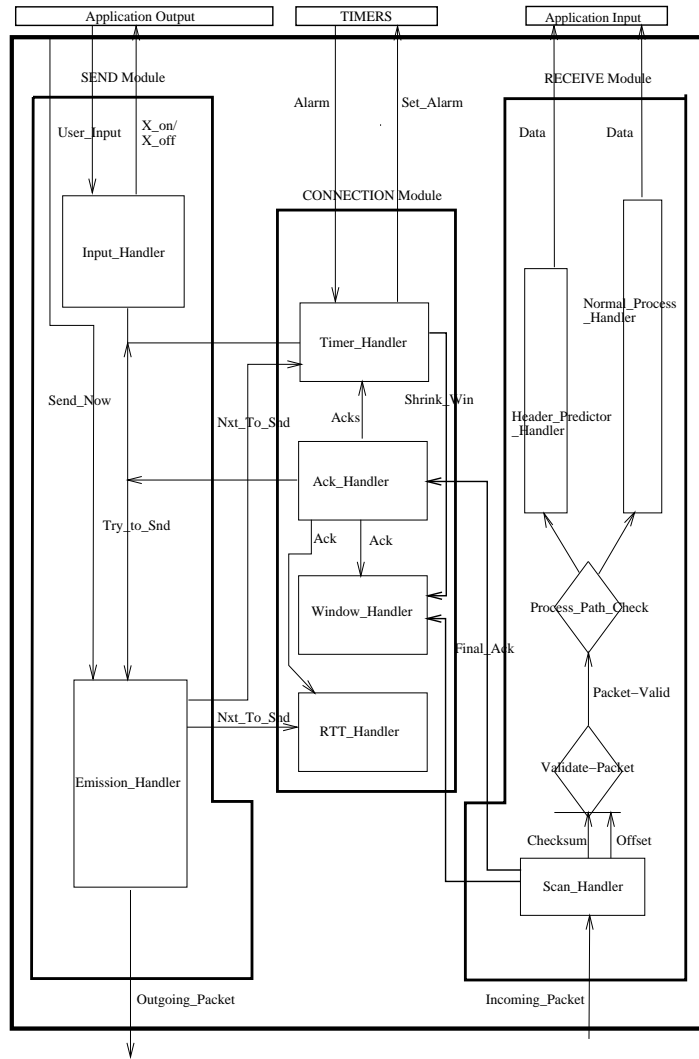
Application Output

TIMERS

Application Input

SEND Module

RECEIVE Module

User_Input

X_on/
X_off

Alarm

Set_Alarm

Data

Data

CONNECTION Module

Input_Handler

Normal_Process
_Handler

Timer_Handler

Send_Now

Nxt_To_Snd

Shrink_Win

Header_Predictor
_Handler

Acks

Ack_Handler

Try_to_Snd

Ack

Ack

Window_Handler

Process_Path_Check

Final_Ack

Packet−Valid

Nxt_To_Snd

RTT_Handler

Emission_Handler

Validate−Packet

Checksum

Offset

Scan_Handler

Outgoing_Packet

Incoming_Packet